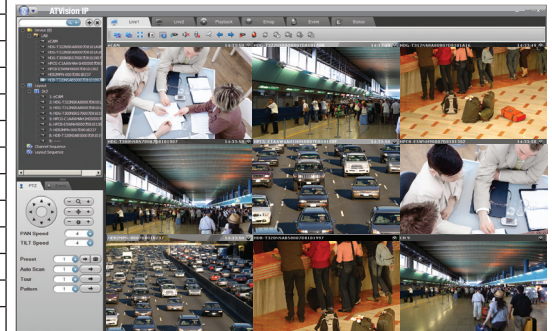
ATVision IP

User1 Live1 Playback Group Event Status

Server (6)
LAN

Layout

Channel Sequence
Layout Sequence

PTZ

PAN Speed 4
TILT Speed 4

Preset 1
Auto Scan 1
Tour 1
Pattern 1

14:32:58
14:32:58
14:33:58
14:33:58
14:33:58
14:32:58
14:33:58
14:32:58
14:32:58